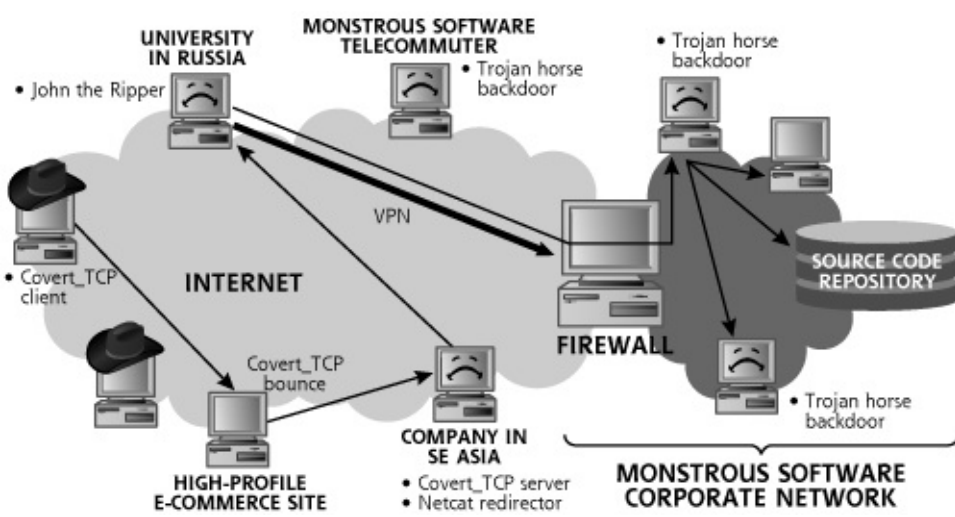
UNIVERSITY IN RUSSIA

• John the Ripper

MONSTROUS SOFTWARE TELECOMMUTER

• Trojan horse backdoor

• Trojan horse backdoor

VPN

• Covert_TCP client

INTERNET

SOURCE CODE REPOSITORY

Covert_TCP bounce

FIREWALL

• Trojan horse backdoor

HIGH-PROFILE E-COMMERCE SITE

COMPANY IN SE ASIA

• Covert_TCP server
• Netcat redirector

MONSTROUS SOFTWARE CORPORATE NETWORK